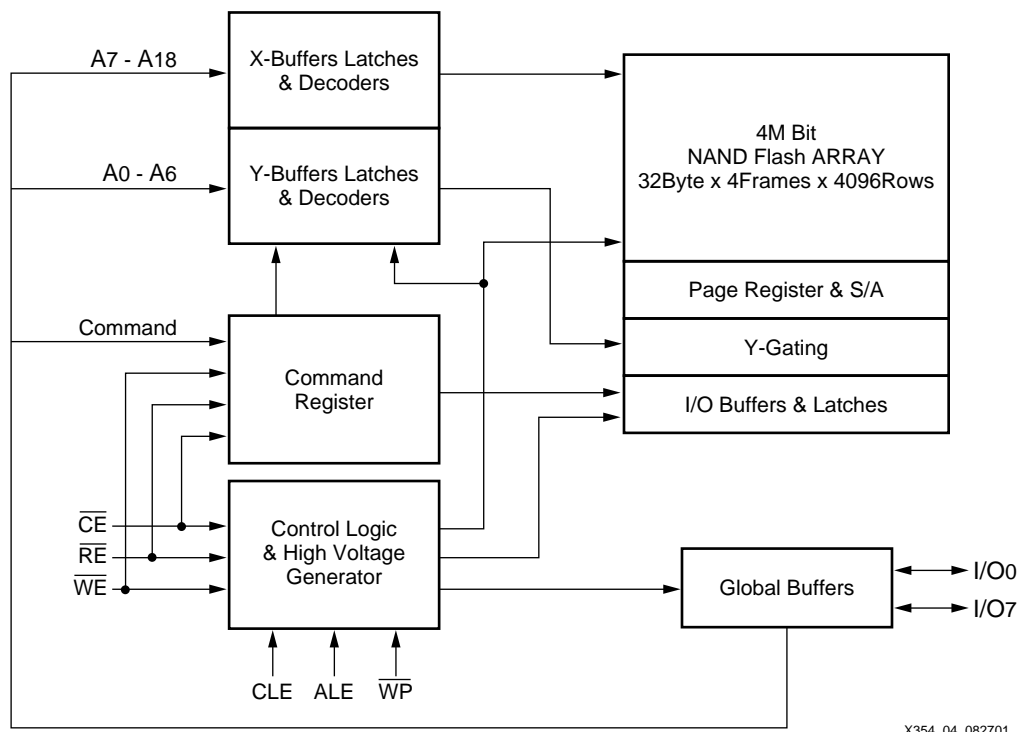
A7 - A18

X-Buffers Latches & Decoders

A0 - A6

Y-Buffers Latches & Decoders

4M Bit NAND Flash ARRAY 32Byte x 4Frames x 4096Rows

Page Register & S/A

Command

Y-Gating

Command Register

I/O Buffers & Latches

$\overline{CE}$

$\overline{RE}$

$\overline{WE}$

Control Logic & High Voltage Generator

Global Buffers

I/O0

I/O7

CLE

ALE

$\overline{WP}$

X354_04_082701